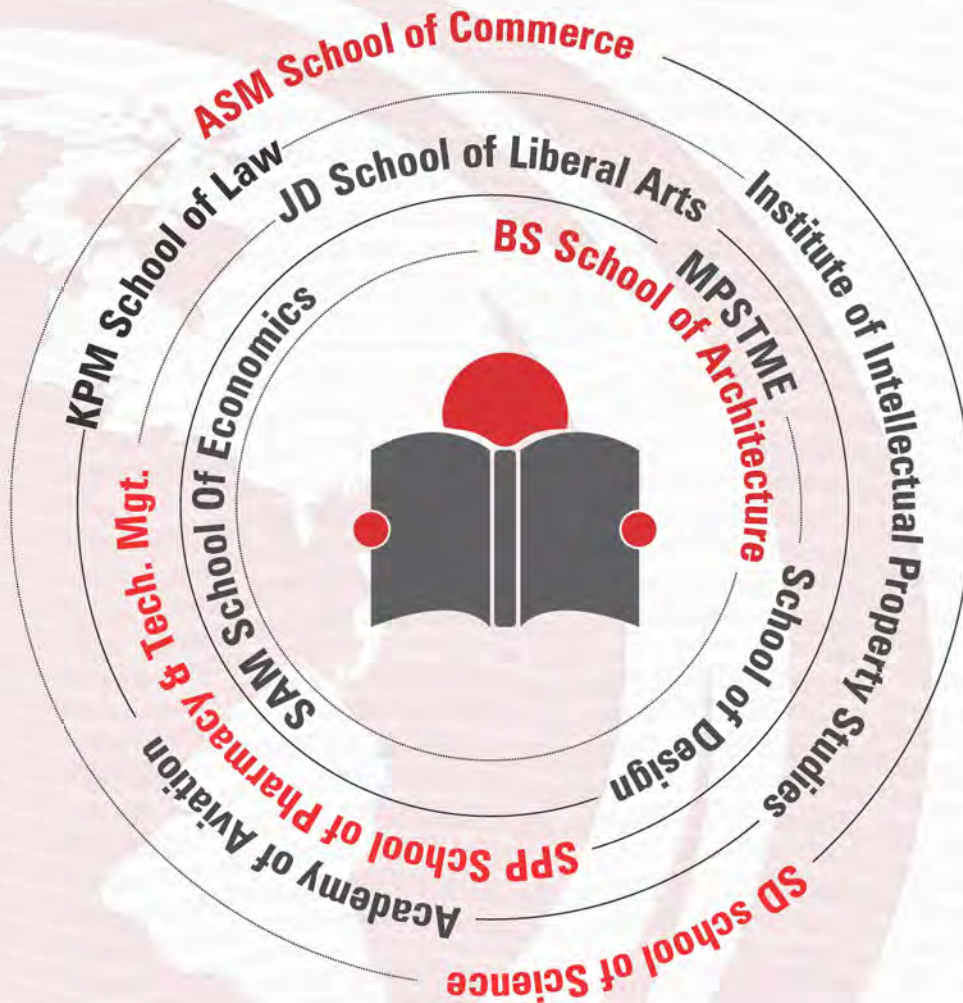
ASM School of Commerce
KPM School of Law
JD School of Liberal Arts
Institute of Intellectual Property Studies
BS School of Architecture
MPSTME
SAM School Of Economics
Tech. Mgt. & SPP School of Pharmacy
School of Design
Academy of Aviation
SD school of Science